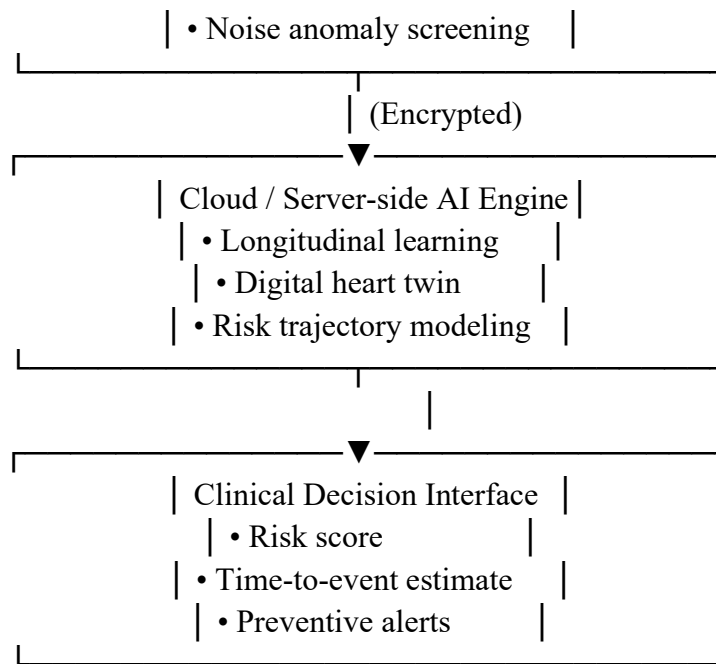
• Noise anomaly screening

(Encrypted)

Cloud / Server-side AI Engine
• Longitudinal learning
• Digital heart twin
• Risk trajectory modeling

Clinical Decision Interface
• Risk score
• Time-to-event estimate
• Preventive alerts